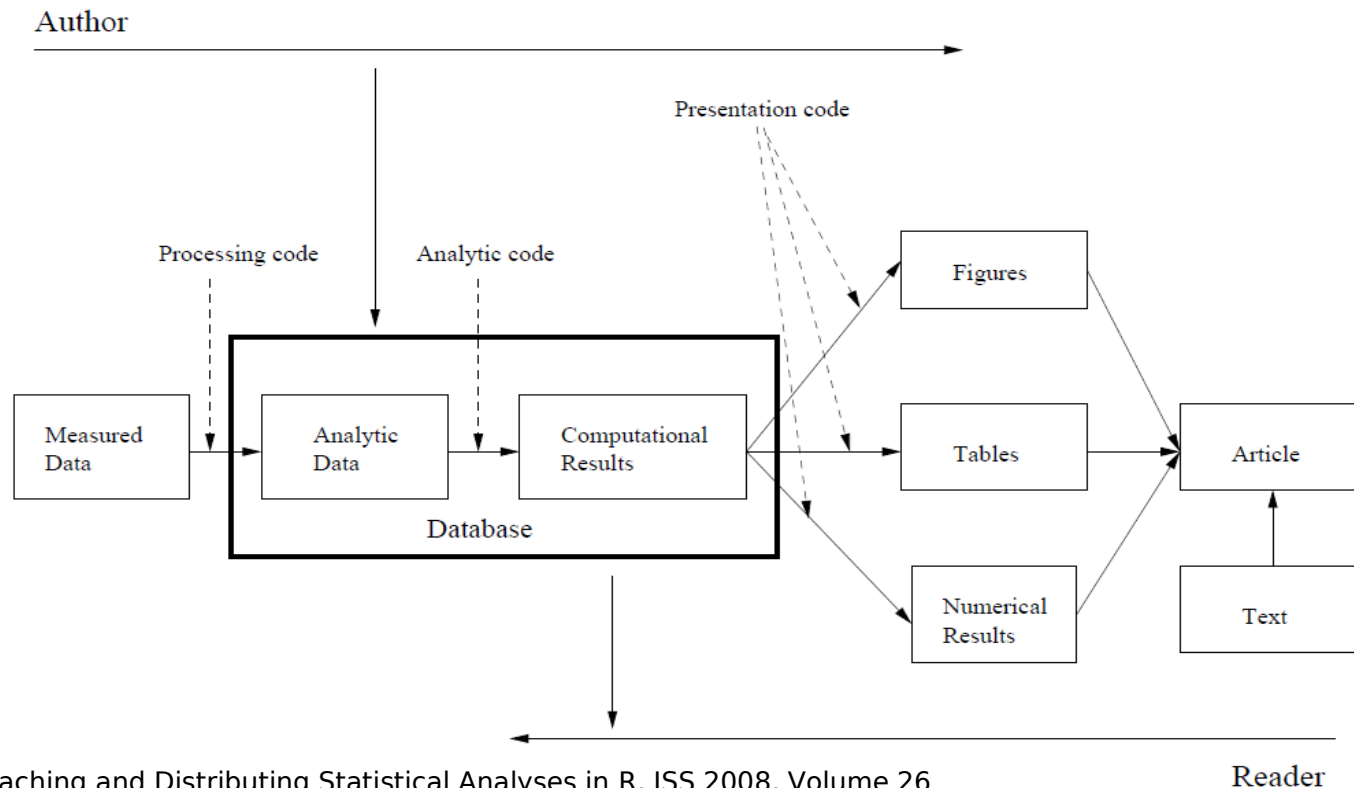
Author

Presentation code

Processing code

Analytic code

Figures

Measured Data

Analytic Data

Computational Results

Tables

Article

Database

Numerical Results

Text

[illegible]aching and Distributing Statistical Analyses in R, JSS 2008, Volume 26

Reader